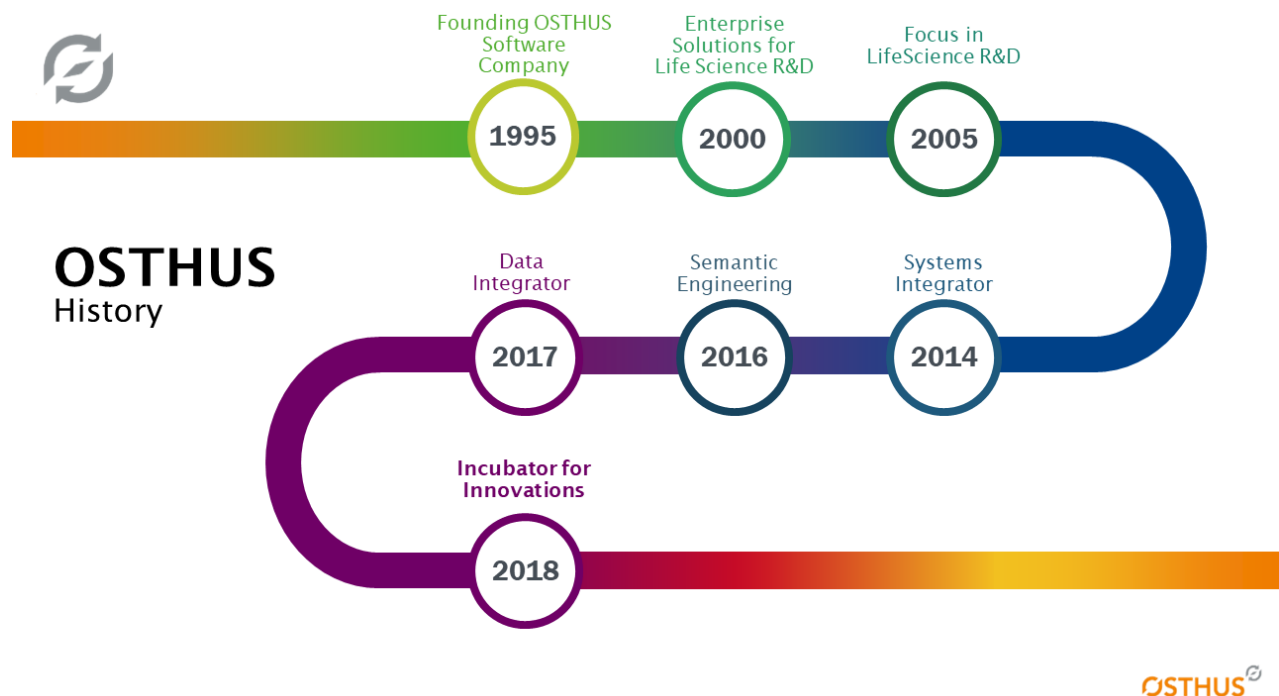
OSTHUS
History

Founding OSTHUS Software Company
1995

Enterprise Solutions for Life Science R&D
2000

Focus in LifeScience R&D
2005

Systems Integrator
2014

Semantic Engineering
2016

Data Integrator
2017

Incubator for Innovations
2018

OSTHUS